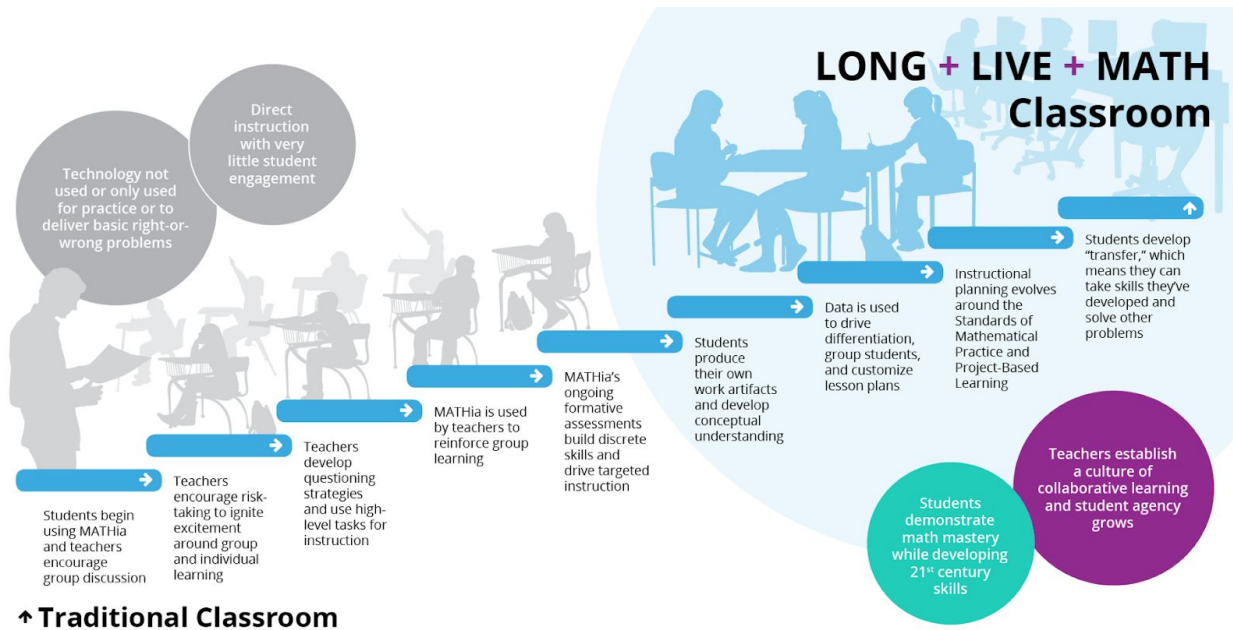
LONG + LIVE + MATH Classroom

Technology not used or only used for practice or to deliver basic right-or-wrong problems

Direct instruction with very little student engagement

Students begin using MATHia and teachers encourage group discussion

Teachers encourage risk-taking to ignite excitement around group and individual learning

Teachers develop questioning strategies and use high-level tasks for instruction

MATHia is used by teachers to reinforce group learning

MATHia's ongoing formative assessments build discrete skills and drive targeted instruction

Students produce their own work artifacts and develop conceptual understanding

Data is used to drive differentiation, group students, and customize lesson plans

Instructional planning evolves around the Standards of Mathematical Practice and Project-Based Learning

Students develop "transfer," which means they can take skills they've developed and solve other problems

Teachers establish a culture of collaborative learning and student agency grows

Students demonstrate math mastery while developing 21$^{st}$ century skills

Traditional Classroom